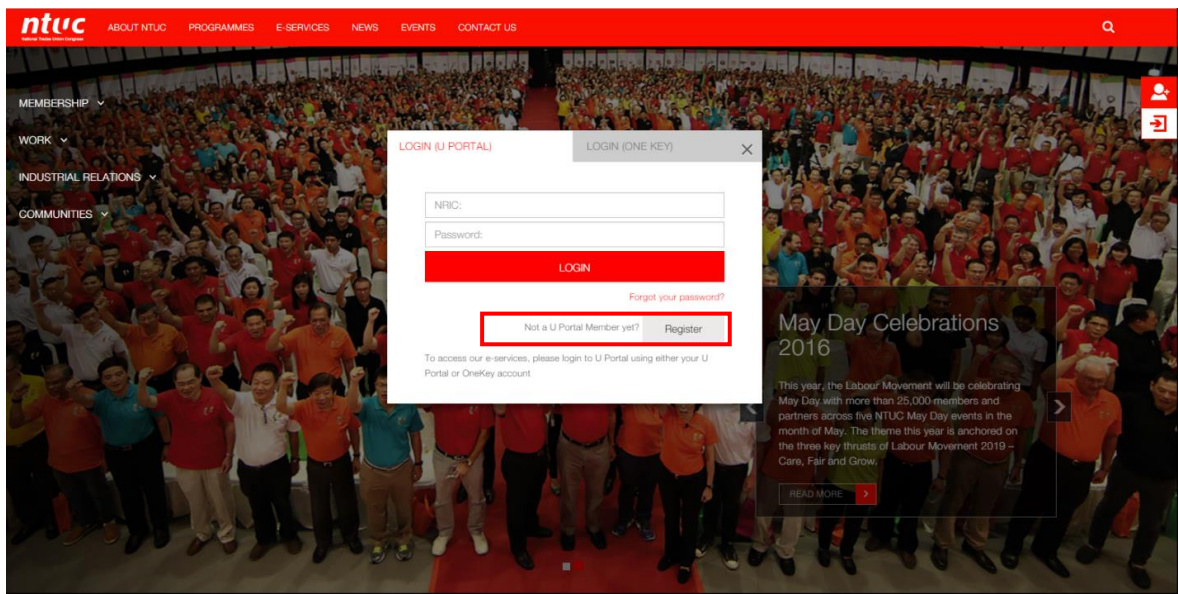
ntuc
National Trades Union Congress

ABOUT NTUC PROGRAMMES E-SERVICES NEWS EVENTS CONTACT US

MEMBERSHIP

WORK

INDUSTRIAL RELATIONS

COMMUNITIES

LOGIN (U PORTAL) LOGIN (ONE KEY)

NRIC:

Password:

LOGIN

Forgot your password?

Not a U Portal Member yet? Register

To access our e-services, please login to U Portal using either your U Portal or OneKey account

May Day Celebrations 2016

This year, the Labour Movement will be celebrating May Day with more than 25,000 members and partners across five NTUC May Day events in the month of May. The theme this year is anchored on the three key thrusts of Labour Movement 2019 – Care, Fair and Grow.

READ MORE